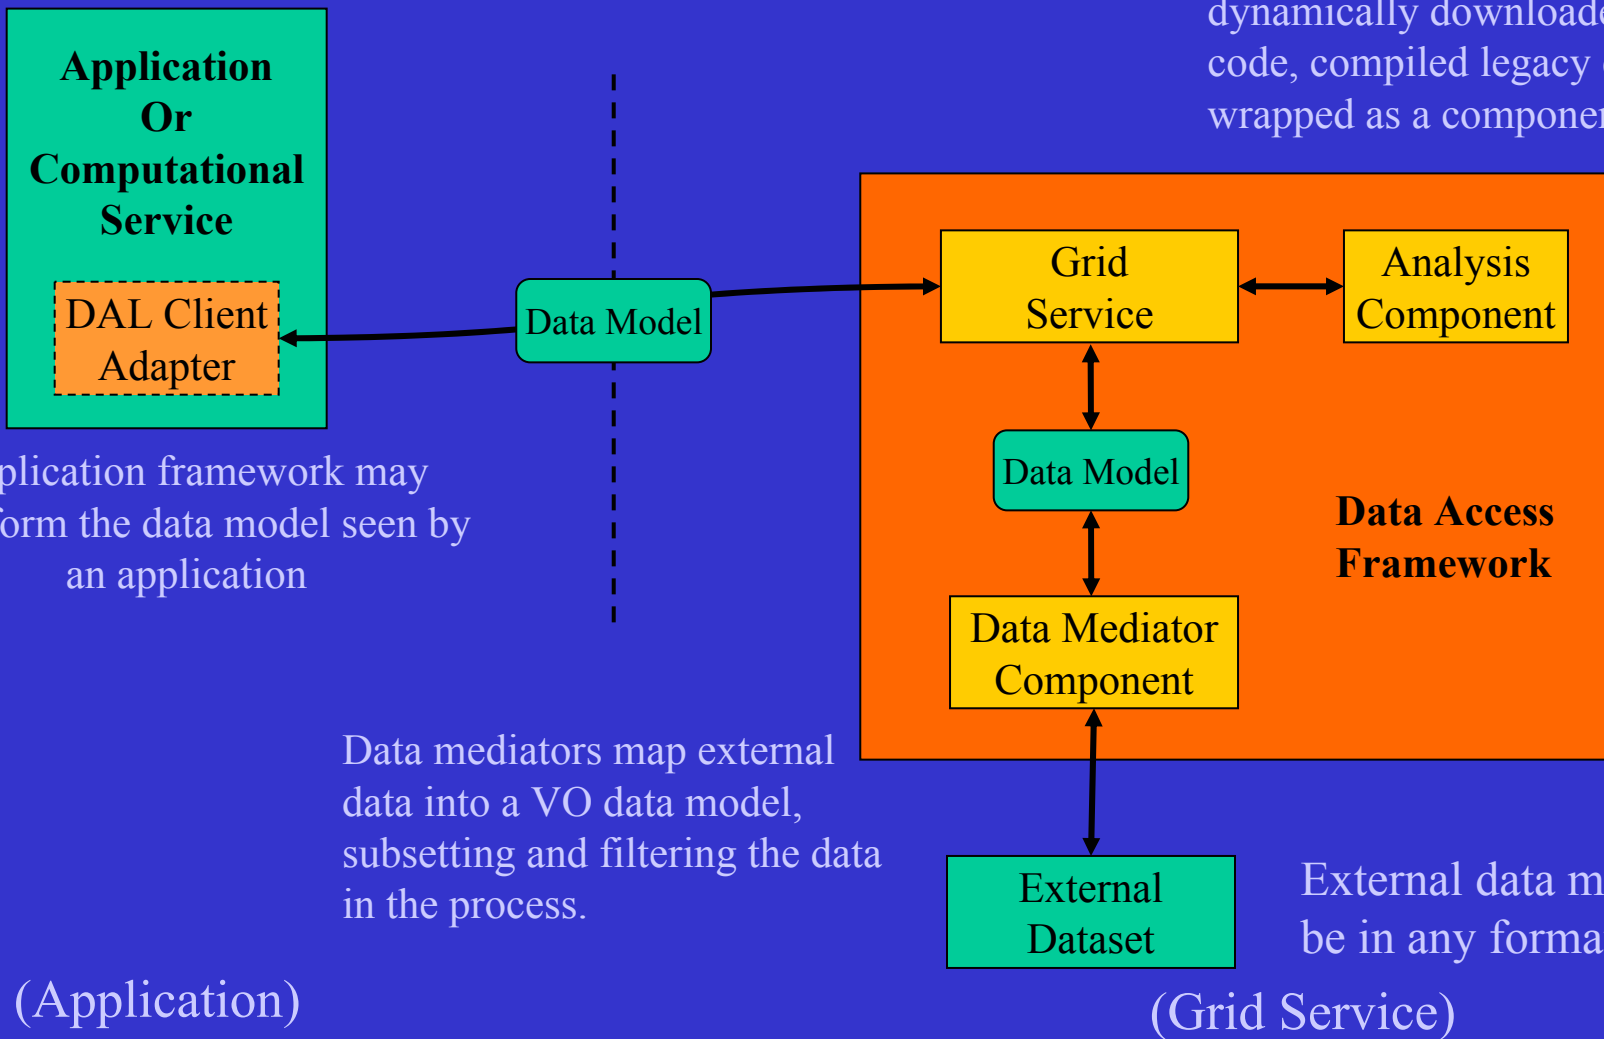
dynamically downloade
code, compiled legacy
wrapped as a componen

Application Or Computational Service

DAL Client Adapter

plication framework may
form the data model seen by
an application

Data Model

Grid Service

Analysis Component

Data Model

Data Access Framework

Data Mediator Component

Data mediators map external data into a VO data model, subsetting and filtering the data in the process.

External Dataset

External data m
be in any forma

(Application)

(Grid Service)